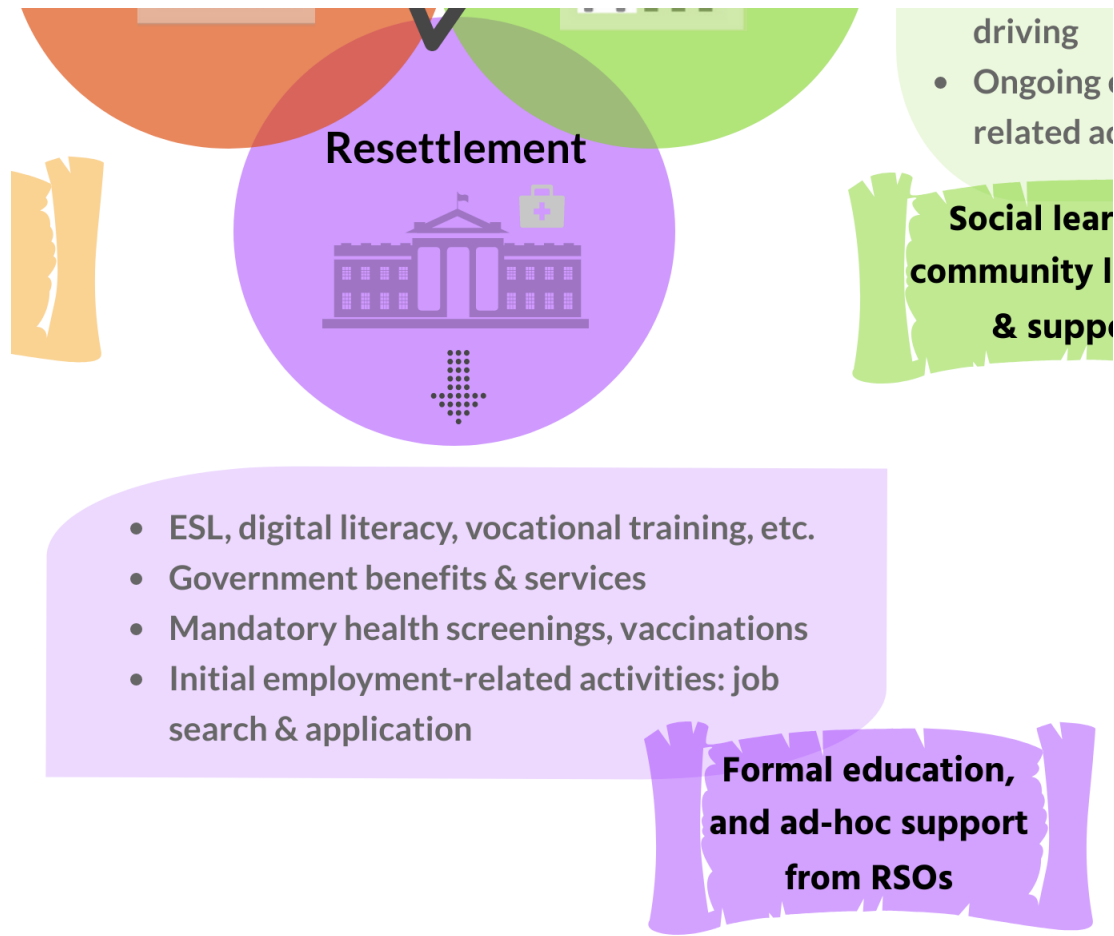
driving
• Ongoing
related a

Resettlement

Social lear
community l
& suppo

• ESL, digital literacy, vocational training, etc.
• Government benefits & services
• Mandatory health screenings, vaccinations
• Initial employment-related activities: job search & application

Formal education, and ad-hoc support from RSOs